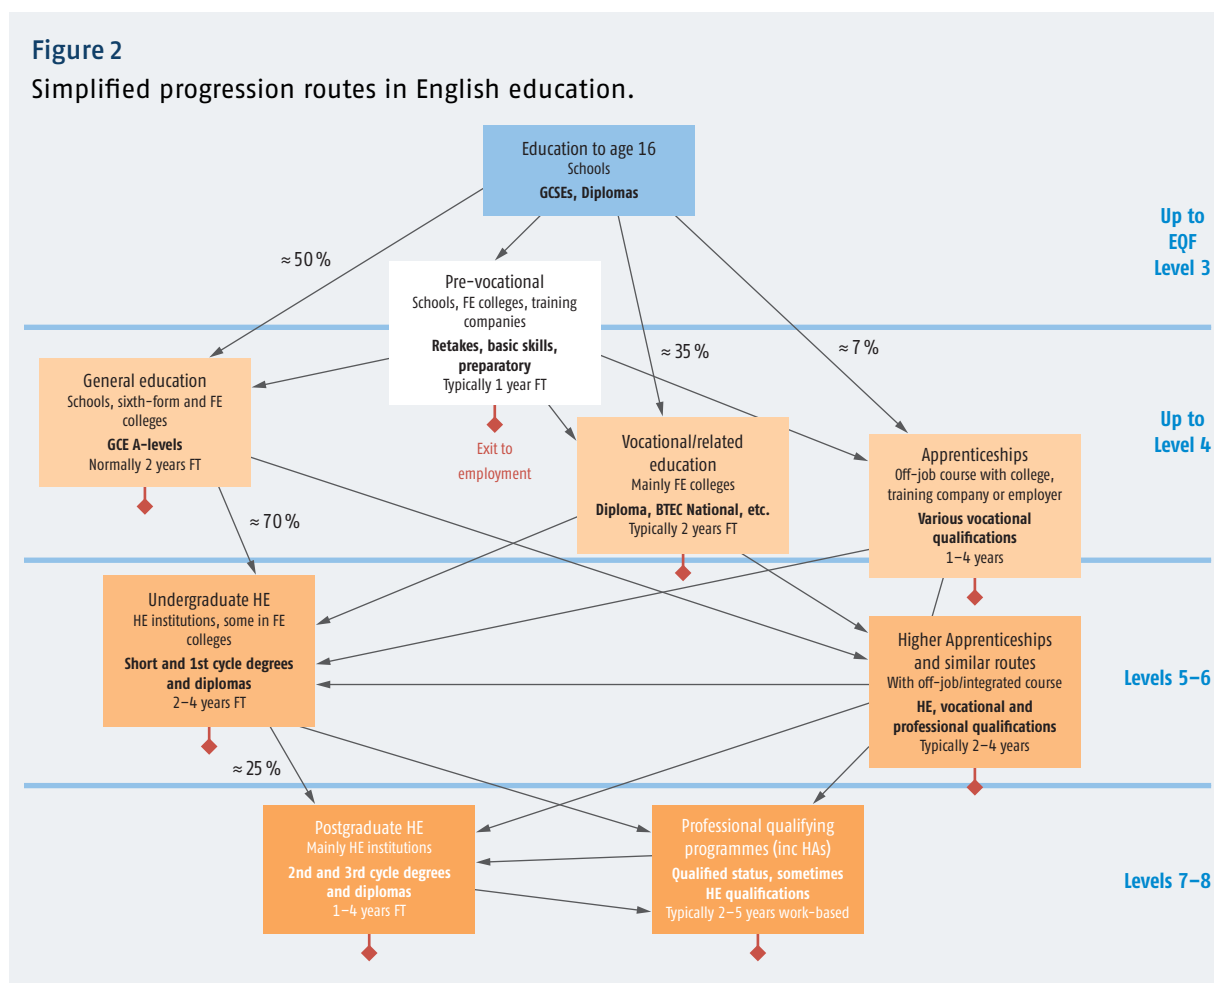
Figure 2

Simplified progression routes in English education.

Education to age 16
Schools
GCSEs, Diplomas

Up to EQF Level 3

≈ 50 %

Pre-vocational
Schools, FE colleges, training companies
Retakes, basic skills, preparatory
Typically 1 year FT

Exit to employment

≈ 35 %

≈ 7 %

General education
Schools, sixth-form and FE colleges
GCE A-levels
Normally 2 years FT

Vocational/related education
Mainly FE colleges
Diploma, BTEC National, etc.
Typically 2 years FT

Apprenticeships
Off-job course with college, training company or employer
Various vocational qualifications
1–4 years

Up to Level 4

≈ 70 %

Undergraduate HE
HE institutions, some in FE colleges
Short and 1st cycle degrees and diplomas
2–4 years FT

Higher Apprenticeships and similar routes
With off-job/integrated course
HE, vocational and professional qualifications
Typically 2–4 years

Levels 5–6

≈ 25 %

Postgraduate HE
Mainly HE institutions
2nd and 3rd cycle degrees and diplomas
1–4 years FT

Professional qualifying programmes (inc HAs)
Qualified status, sometimes HE qualifications
Typically 2–5 years work-based

Levels 7–8